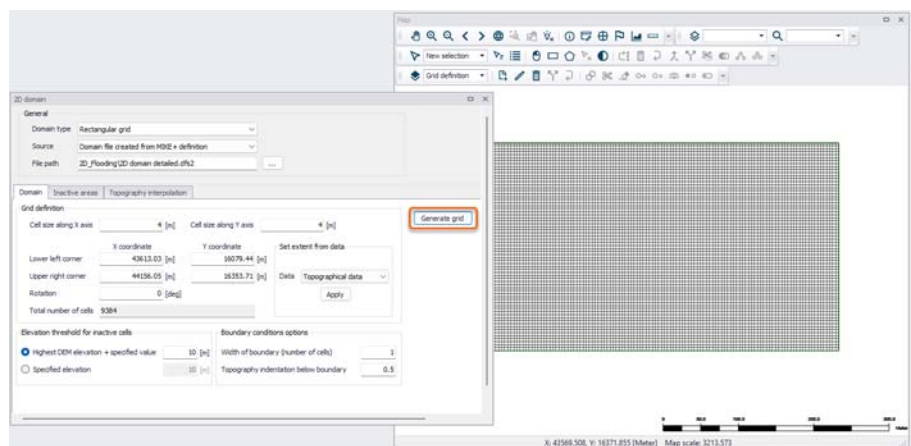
Map

New selection

Grid definition

2D domain

General

Domain type Rectangular grid

Source Domain file created from MIKE+ definition

File path 2D_Flooding\2D domain detailed.dfs2

...

Domain Inactive areas Topography interpolation

Grid definition

Cell size along X axis 4 [m]

Cell size along Y axis 4 [m]

Generate grid

X coordinate

Y coordinate

Set extent from data

Lower left corner 43613.03 [m] 16079.44 [m]

Upper right corner 44156.05 [m] 16353.71 [m]

Data Topographical data

Rotation 0 [deg]

Apply

Total number of cells 9384

Elevation threshold for inactive cells

Highest DEM elevation + specified value 10 [m]

Specified elevation 10 [m]

Boundary conditions options

Width of boundary (number of cells) 1

Topography indentation below boundary 0.5

X: 43569.508, Y: 16371.855 [Meter] Map scale: 3213.573